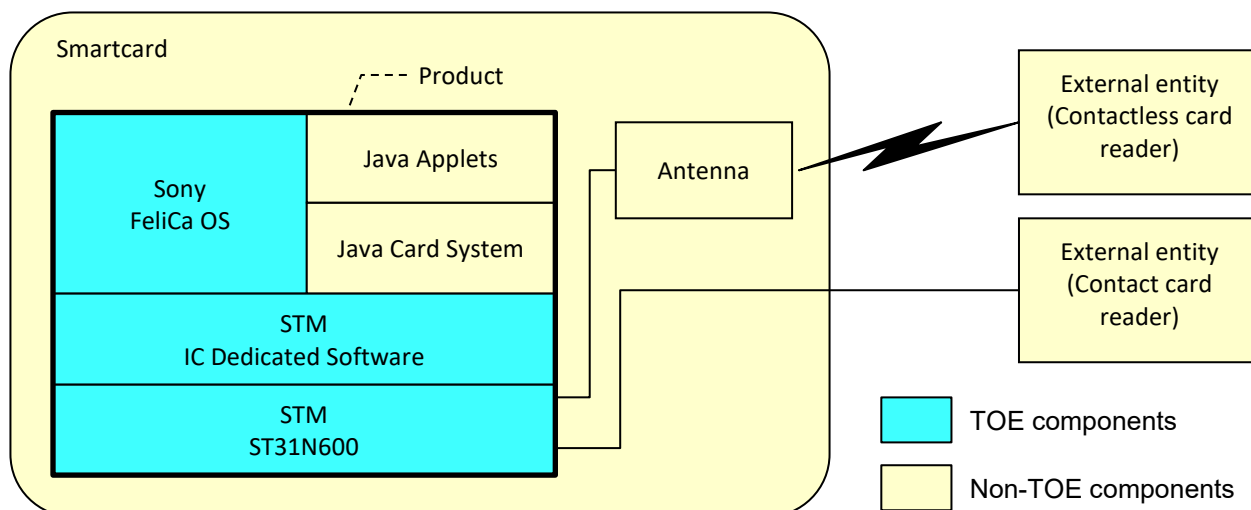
Smartcard

Product

Sony
FeliCa OS

Java Applets

Java Card System

STM
IC Dedicated Software

STM
ST31N600

Antenna

External entity
(Contactless card reader)

External entity
(Contact card reader)

TOE components

Non-TOE components